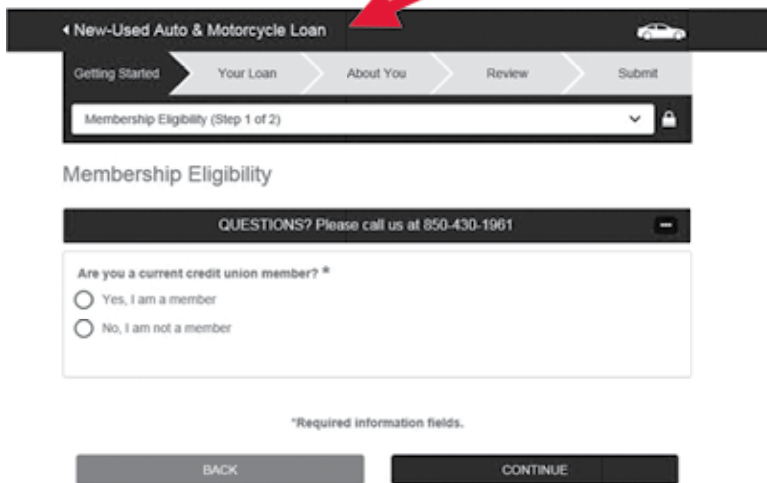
New-Used Auto & Motorcycle Loan

Getting Started
Your Loan
About You
Review
Submit

Membership Eligibility (Step 1 of 2)

Membership Eligibility

QUESTIONS? Please call us at 850-430-1961

Are you a current credit union member? *
Yes, I am a member
No, I am not a member

*Required information fields.

BACK
CONTINUE